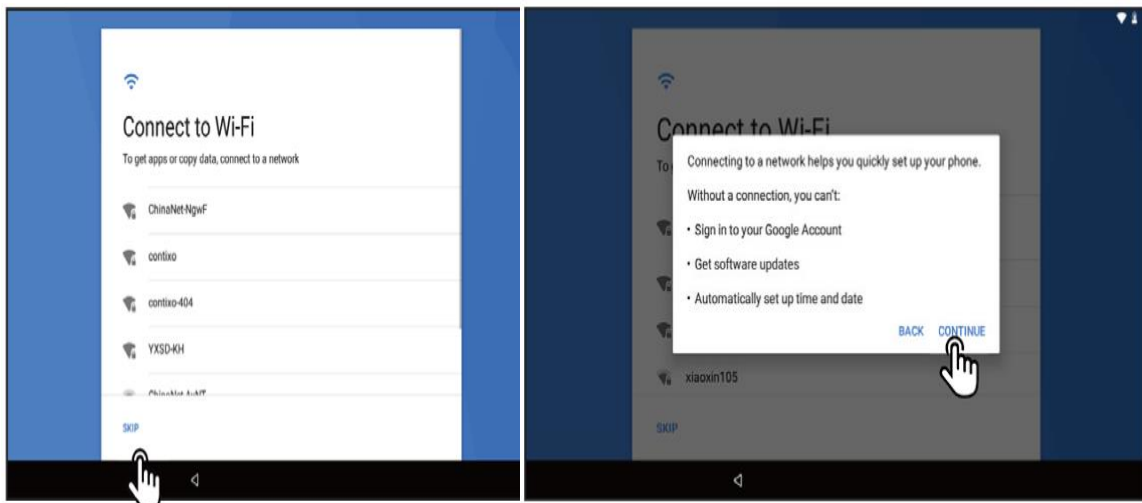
Connect to Wi-Fi

To get apps or copy data, connect to a network

ChinaNet-NgwF

contixo

contixo-404

YXSD-KH

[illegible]

SKIP

Connect to Wi-Fi

To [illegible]

Connecting to a network helps you quickly set up your phone.

Without a connection, you can't:

• Sign in to your Google Account

• Get software updates

• Automatically set up time and date

BACK CONTINUE

xiaoxin105

SKIP